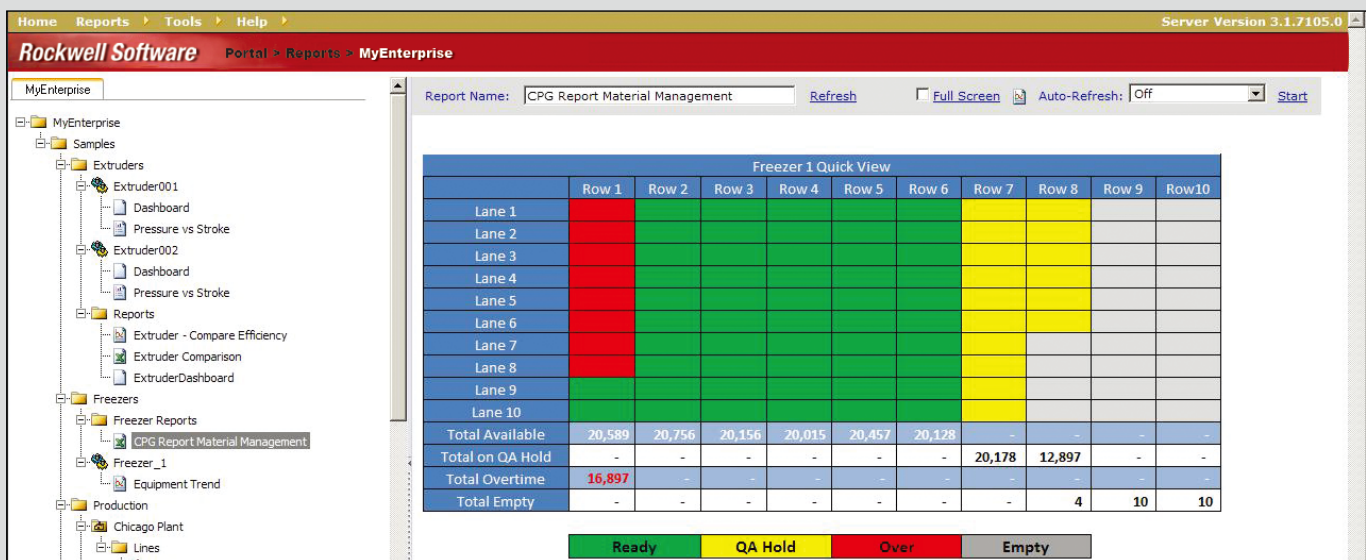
Home Reports Tools Help Server Version 3.1.7105.0

Rockwell Software Portal > Reports > MyEnterprise

MyEnterprise

MyEnterprise
Samples
Extruders
Extruder001
Dashboard
Pressure vs Stroke
Extruder002
Dashboard
Pressure vs Stroke
Reports
Extruder - Compare Efficiency
Extruder Comparison
ExtruderDashboard
Freezers
Freezer Reports
CPG Report Material Management
Freezer_1
Equipment Trend
Production
Chicago Plant
Lines

Report Name: CPG Report Material Management Refresh Full Screen Auto-Refresh: Off Start

Freezer 1 Quick View

| | Row 1 | Row 2 | Row 3 | Row 4 | Row 5 | Row 6 | Row 7 | Row 8 | Row 9 | Row10 |
|---|---|---|---|---|---|---|---|---|---|---|
| Lane 1 | | | | | | | | | | |
| Lane 2 | | | | | | | | | | |
| Lane 3 | | | | | | | | | | |
| Lane 4 | | | | | | | | | | |
| Lane 5 | | | | | | | | | | |
| Lane 6 | | | | | | | | | | |
| Lane 7 | | | | | | | | | | |
| Lane 8 | | | | | | | | | | |
| Lane 9 | | | | | | | | | | |
| Lane 10 | | | | | | | | | | |
| Total Available | 20,589 | 20,756 | 20,156 | 20,015 | 20,457 | 20,128 | - | - | - | - |
| Total on QA Hold | - | - | - | - | - | - | 20,178 | 12,897 | - | - |
| Total Overtime | 16,897 | - | - | - | - | - | - | - | - | - |
| Total Empty | - | - | - | - | - | - | - | 4 | 10 | 10 |

Ready QA Hold Over Empty